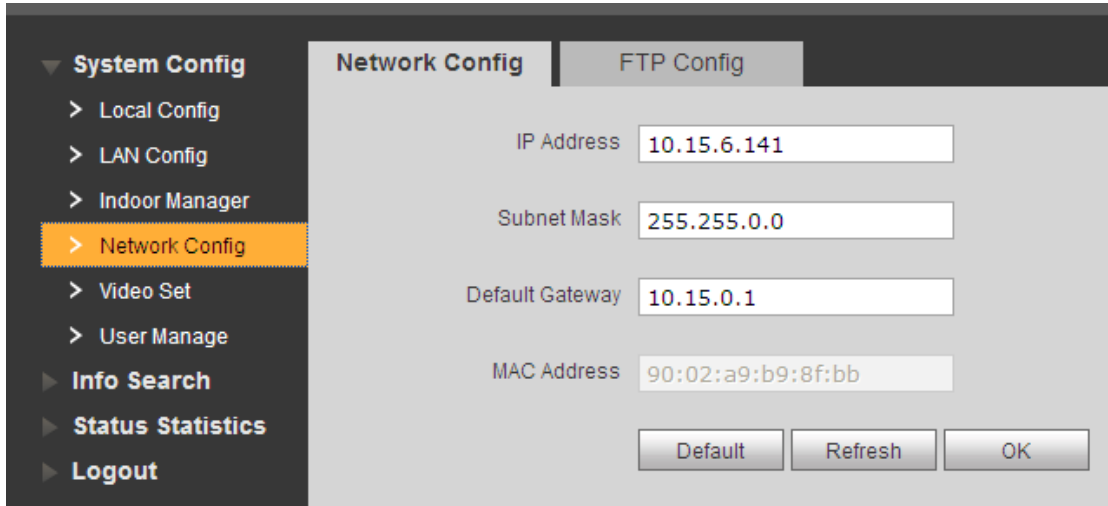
System Config
> Local Config
> LAN Config
> Indoor Manager
> Network Config
> Video Set
> User Manage
Info Search
Status Statistics
Logout

Network Config
FTP Config

IP Address 10.15.6.141

Subnet Mask 255.255.0.0

Default Gateway 10.15.0.1

MAC Address 90:02:a9:b9:8f:bb

Default
Refresh
OK